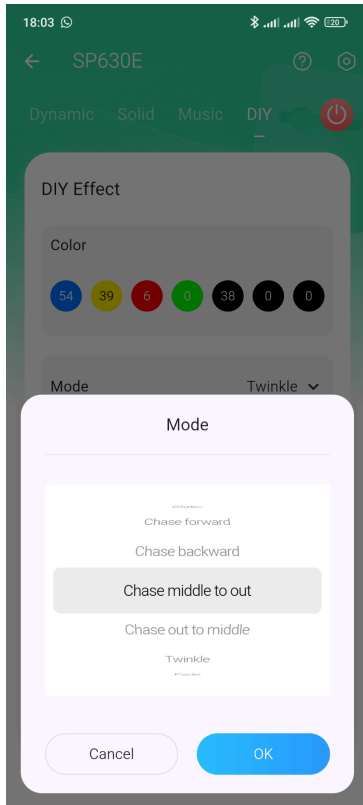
18:03

20

SP630E

Dynamic Solid Music DIY

DIY Effect

Color

54 39 6 0 38 0 0

Mode Twinkle

Mode

Static

Chase forward

Chase backward

Chase middle to out

Chase out to middle

Twinkle

Fade

Cancel

OK